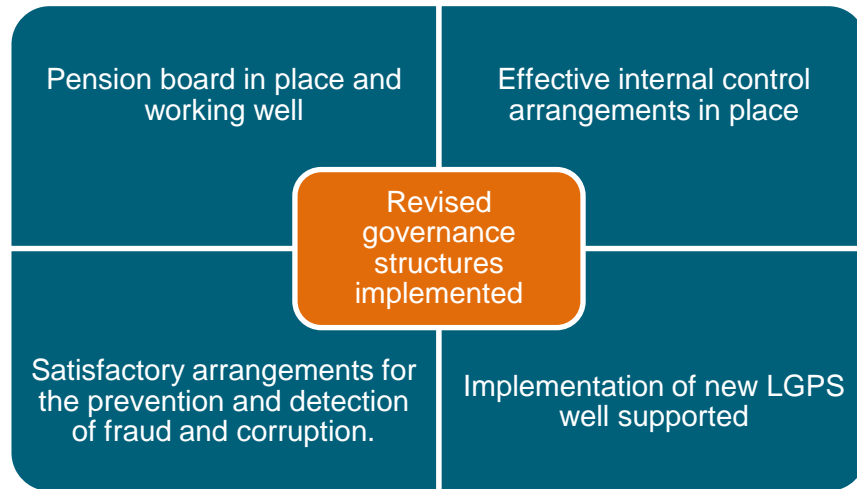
Pension board in place and working well

Effective internal control arrangements in place

Revised governance structures implemented

Satisfactory arrangements for the prevention and detection of fraud and corruption.

Implementation of new LGPS well supported